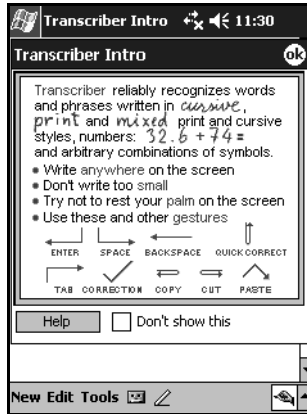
Transcriber Intro 11:30

Transcriber Intro ok

Transcriber reliably recognizes words and phrases written in cursive, print and mixed print and cursive styles, numbers: $32.6 + 74 =$ and arbitrary combinations of symbols.

• Write anywhere on the screen
• Don't write too small
• Try not to rest your palm on the screen
• Use these and other gestures

ENTER SPACE BACKSPACE QUICK CORRECT
TAB CORRECTION COPY CUT PASTE

Help
Don't show this

New Edit Tools